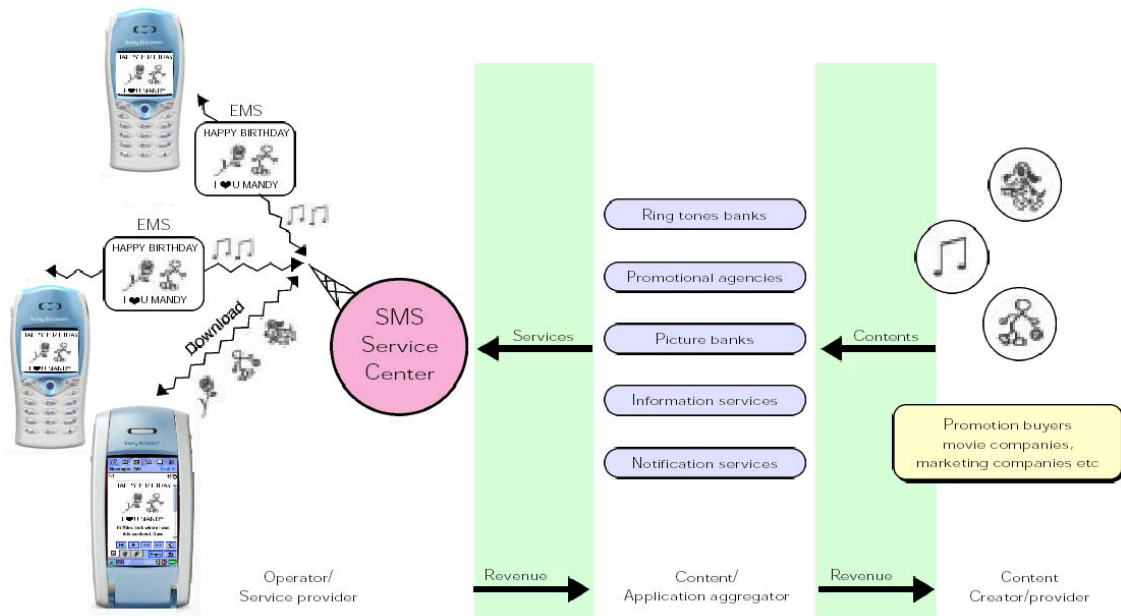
EMS

HAPPY BIRTHDAY

I ♥U MANDY

EMS

HAPPY BIRTHDAY

I ♥U MANDY

Download

SMS Service Center

Services

Ring tones banks

Promotional agencies

Picture banks

Information services

Notification services

Contents

Promotion buyers movie companies, marketing companies etc

Operator/ Service provider

Revenue

Content/ Application aggregator

Revenue

Content Creator/provider